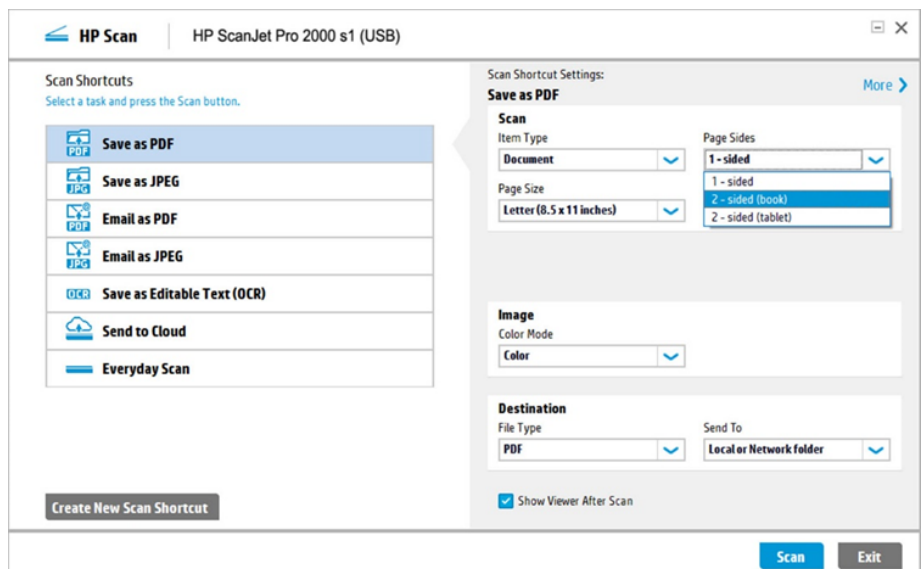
HP Scan | HP ScanJet Pro 2000 s1 (USB)

Scan Shortcuts
Select a task and press the Scan button.

PDF Save as PDF
JPG Save as JPEG
PDF Email as PDF
JPG Email as JPEG
OCR Save as Editable Text (OCR)
Send to Cloud
Everyday Scan

Create New Scan Shortcut

Scan Shortcut Settings:
Save as PDF
More

Scan
Item Type
Document
Page Sides
1 - sided
1 - sided
2 - sided (book)
2 - sided (tablet)
Page Size
Letter (8.5 x 11 inches)

Image
Color Mode
Color

Destination
File Type
PDF
Send To
Local or Network folder

Show Viewer After Scan

Scan
Exit